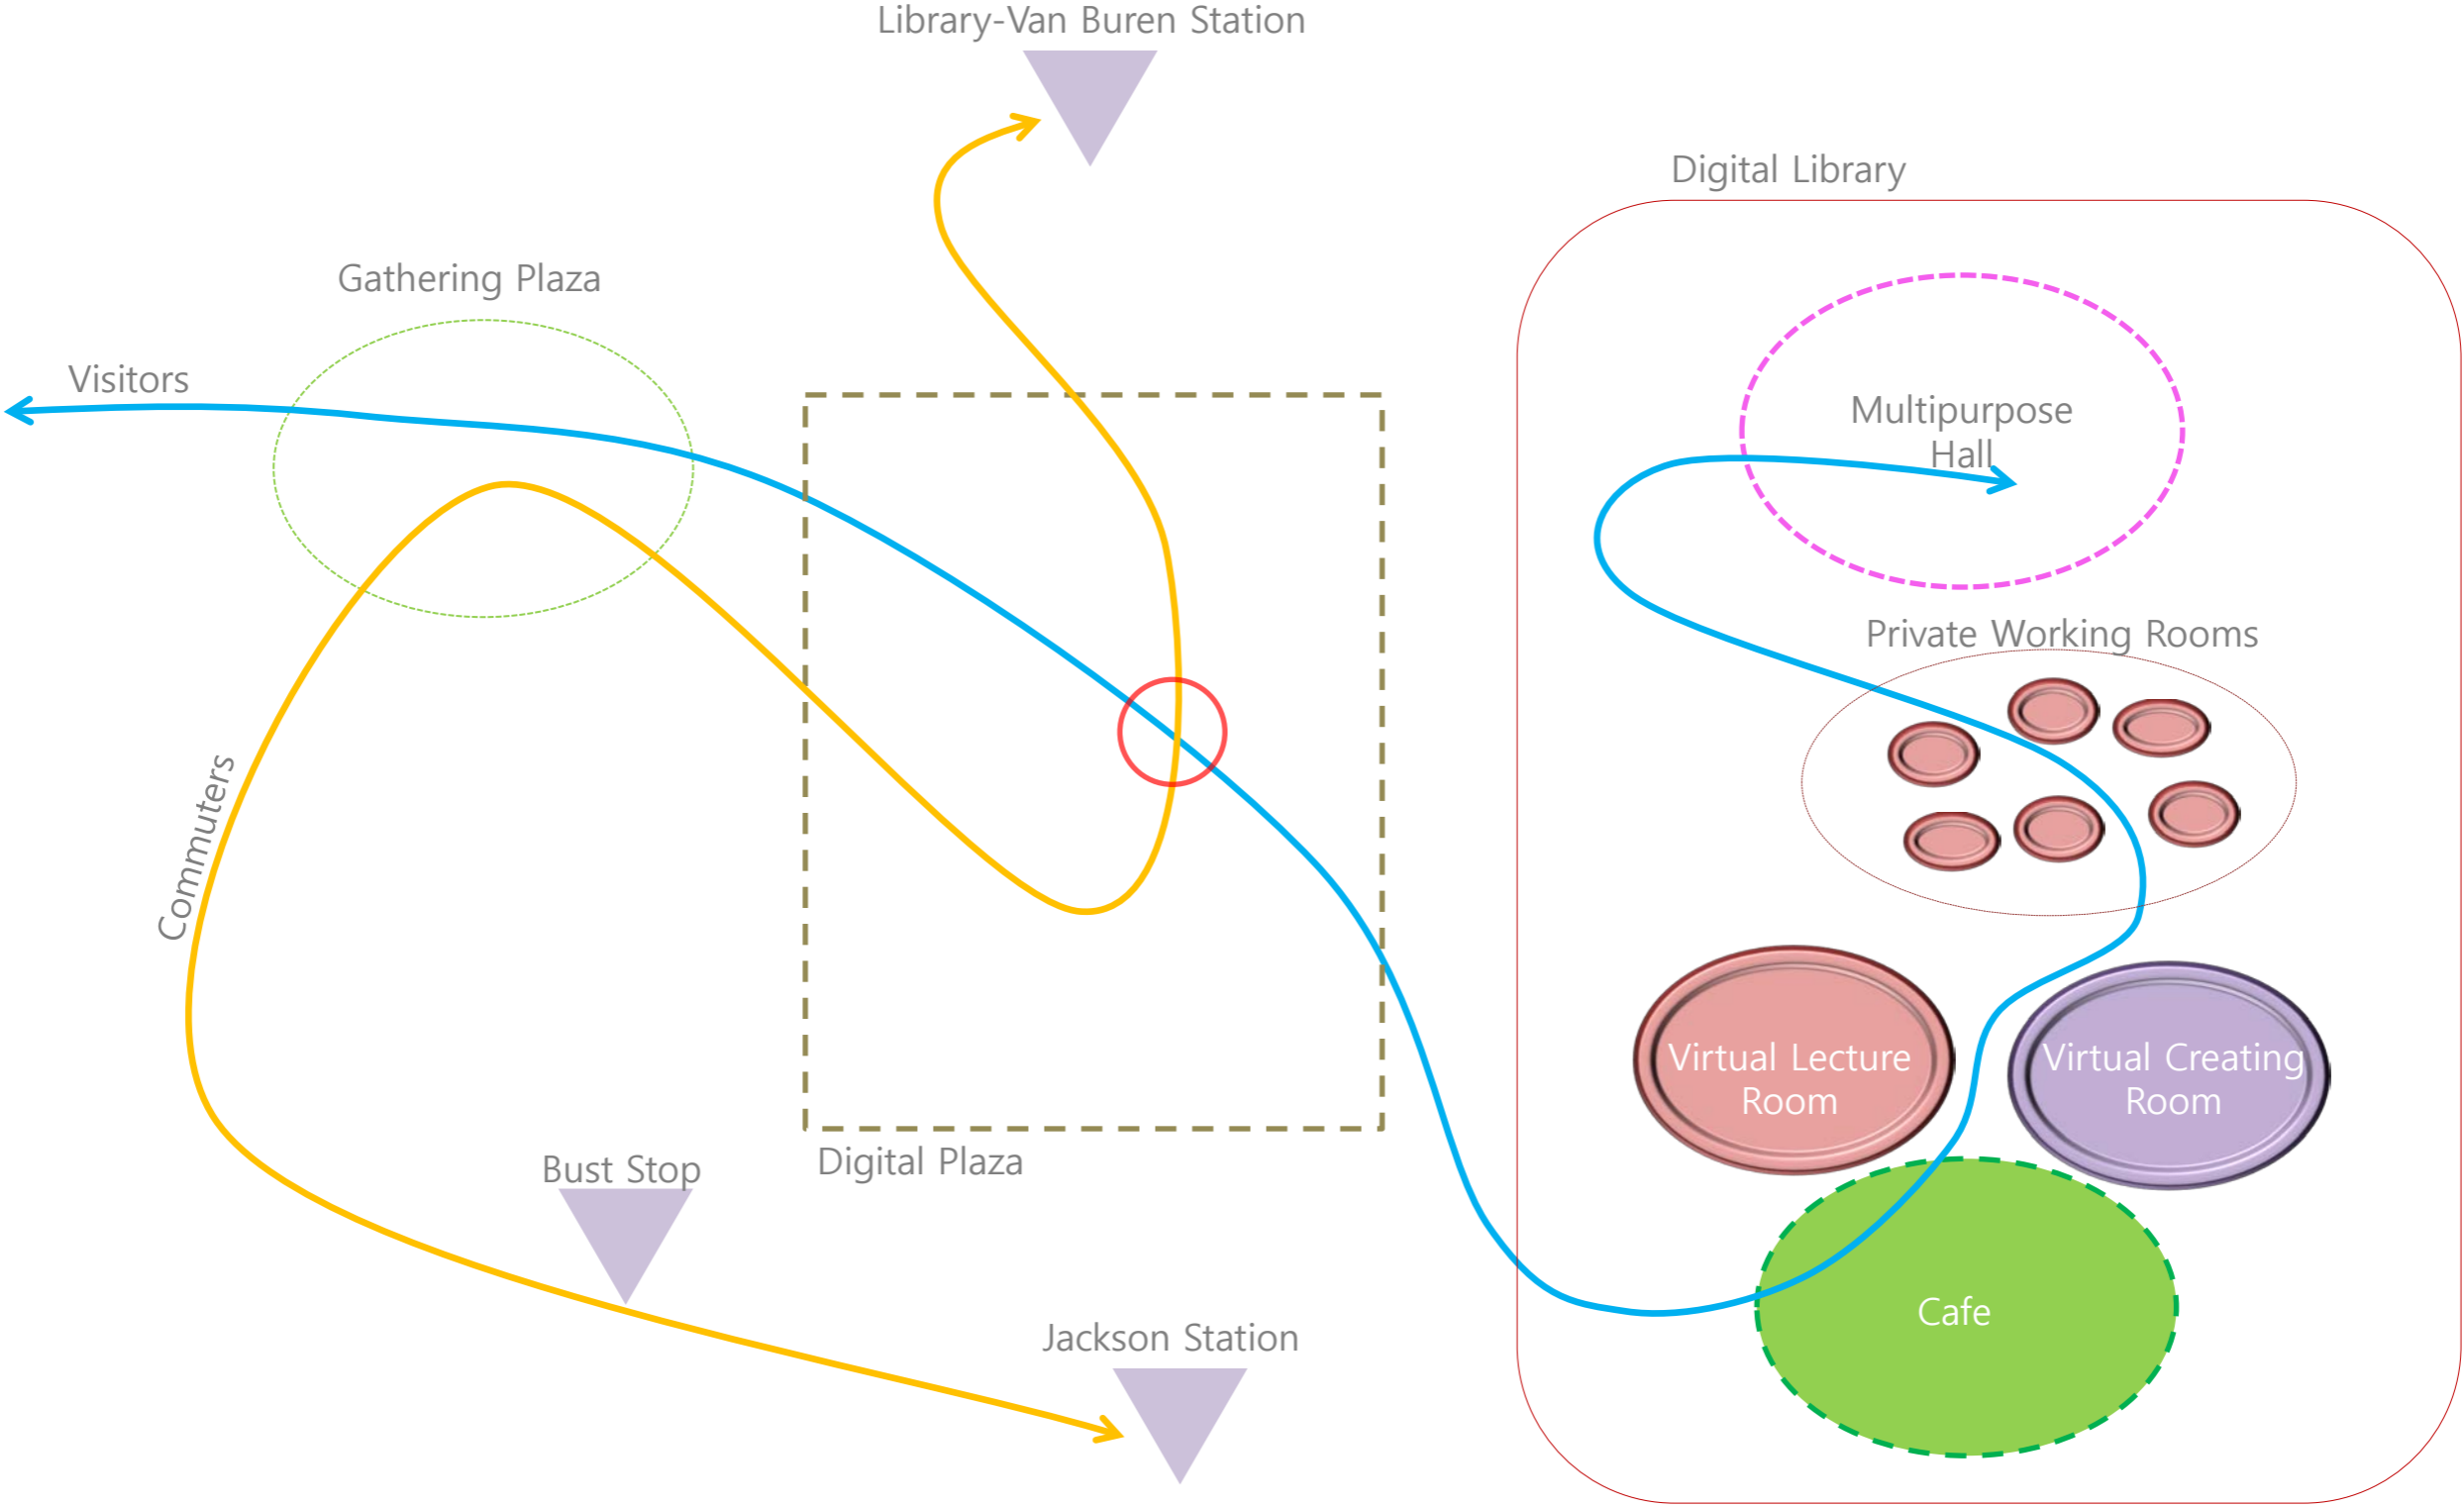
Library-Van Buren Station

Digital Library

Gathering Plaza

Visitors

Multipurpose Hall

Private Working Rooms

Commuters

Virtual Lecture Room

Virtual Creating Room

Bust Stop

Digital Plaza

Cafe

Jackson Station